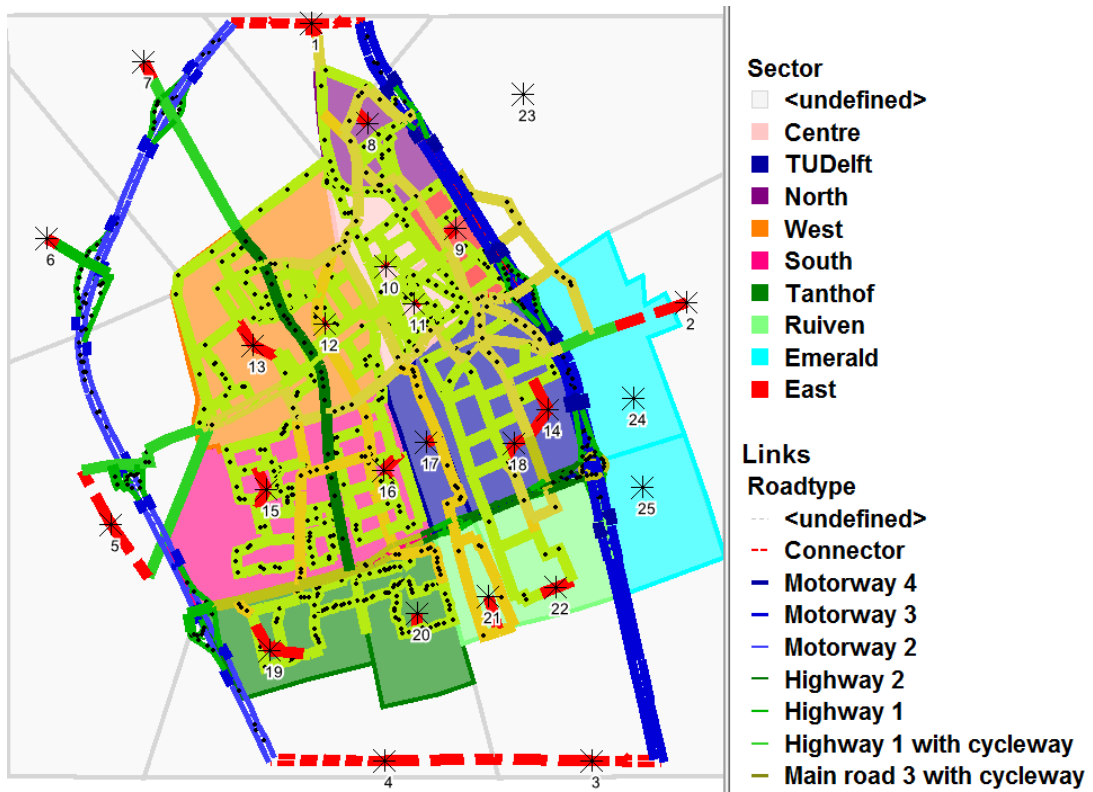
1
7
23
8
6
9
10
2
11
12
13
24
14
17
18
25
16
15
5
22
21
20
19
4
3

Sector
<undefined>
Centre
TUDelft
North
West
South
Tanthof
Ruiven
Emerald
East

Links
Roadtype
<undefined>
Connector
Motorway 4
Motorway 3
Motorway 2
Highway 2
Highway 1
Highway 1 with cycleway
Main road 3 with cycleway